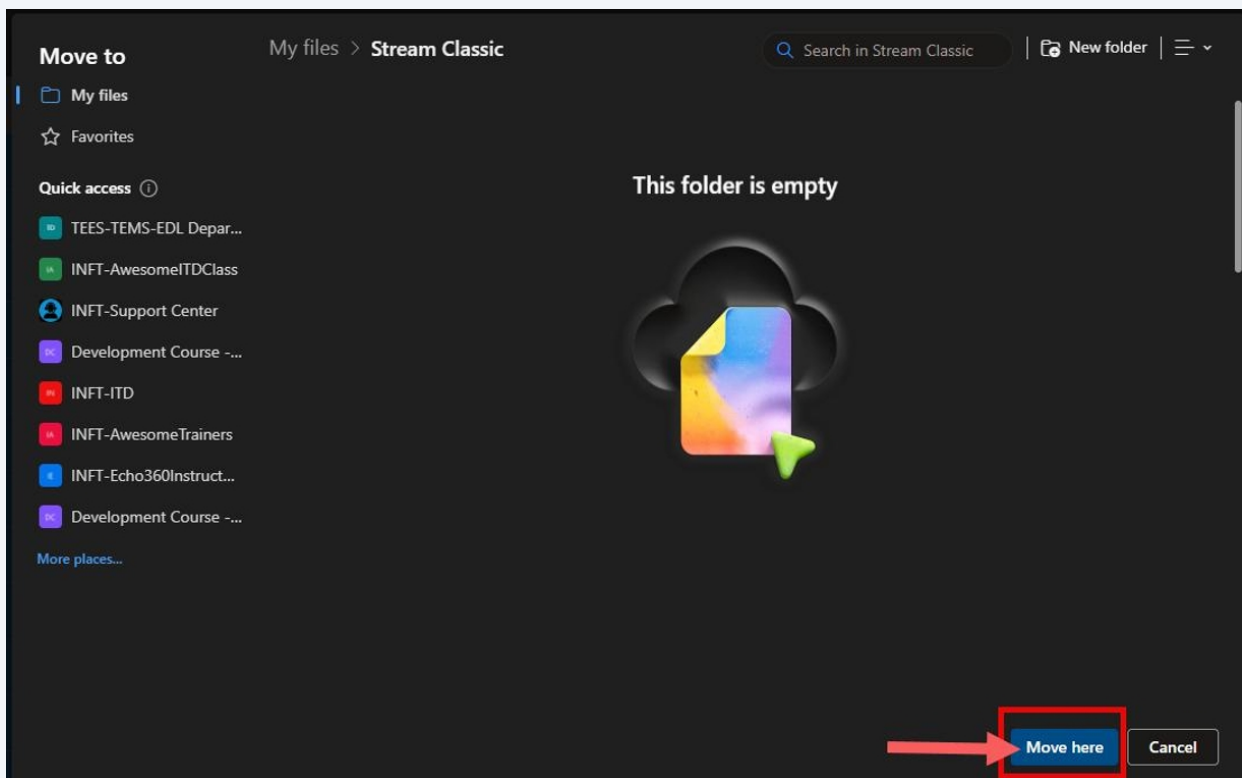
Move to

My files > Stream Classic

Search in Stream Classic

New folder

My files

Favorites

Quick access

TD TEES-TEMS-EDL Depar...

IA INFT-AwesomeITDClass

INFT-Support Center

DC Development Course -...

IN INFT-ITD

IA INFT-AwesomeTrainers

IE INFT-Echo360Instruct...

DC Development Course -...

More places...

This folder is empty

Move here

Cancel